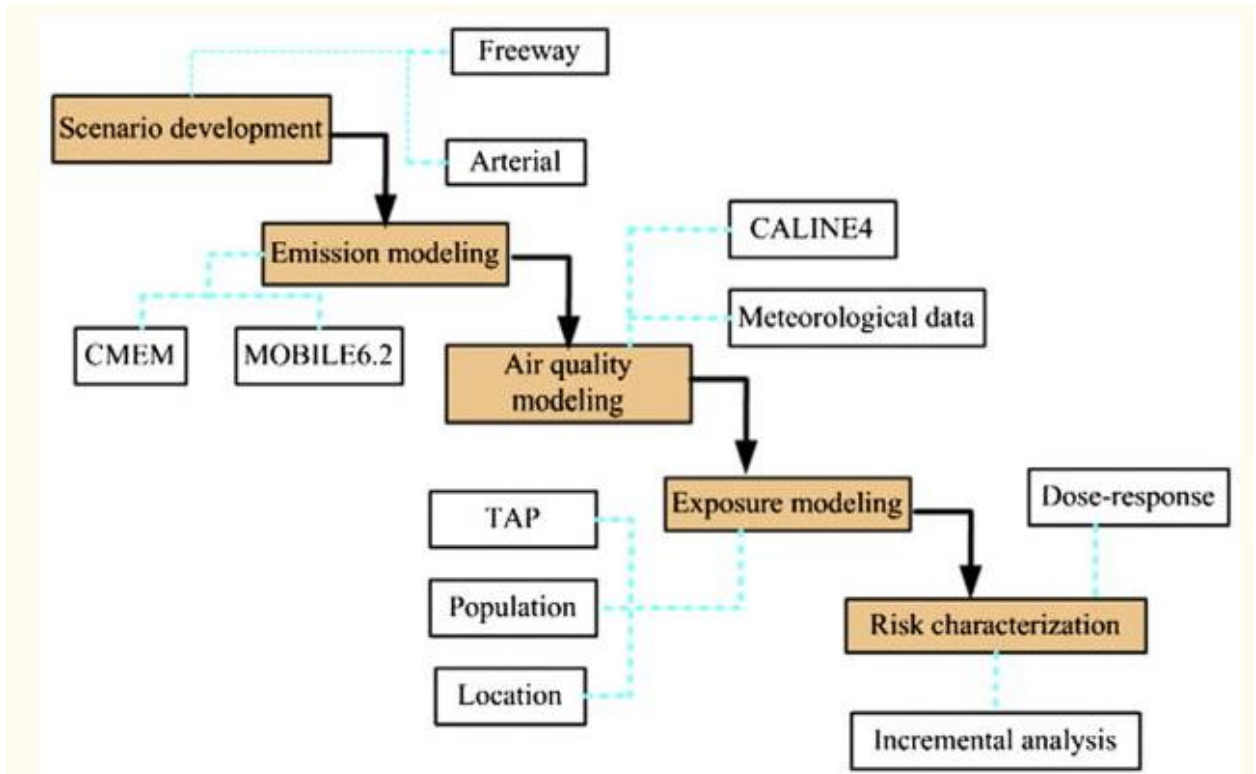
Freeway

Scenario development

Arterial

CALINE4

Emission modeling

Meteorological data

CMEM

MOBILE6.2

Air quality modeling

TAP

Exposure modeling

Dose-response

Population

Risk characterization

Location

Incremental analysis